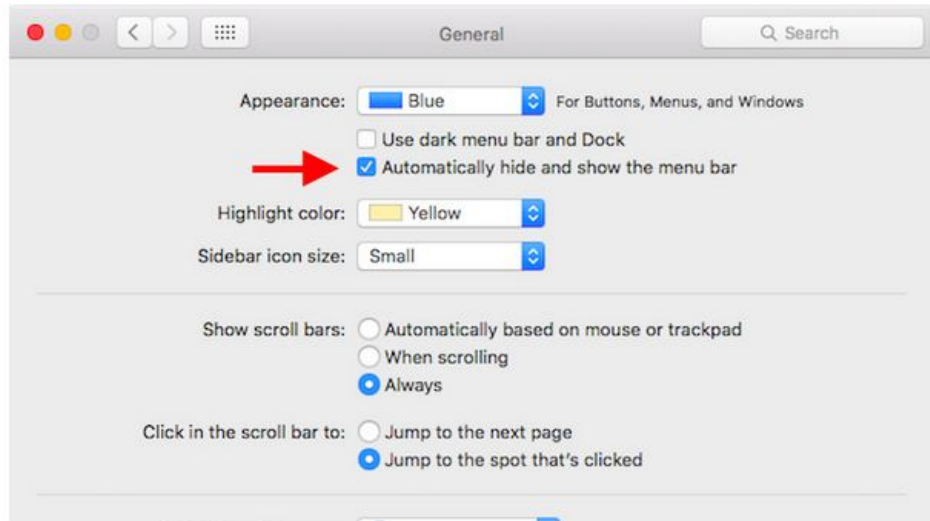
General

Search

Appearance: Blue For Buttons, Menus, and Windows

Use dark menu bar and Dock

Automatically hide and show the menu bar

Highlight color: Yellow

Sidebar icon size: Small

Show scroll bars: Automatically based on mouse or trackpad

When scrolling

Always

Click in the scroll bar to: Jump to the next page

Jump to the spot that's clicked